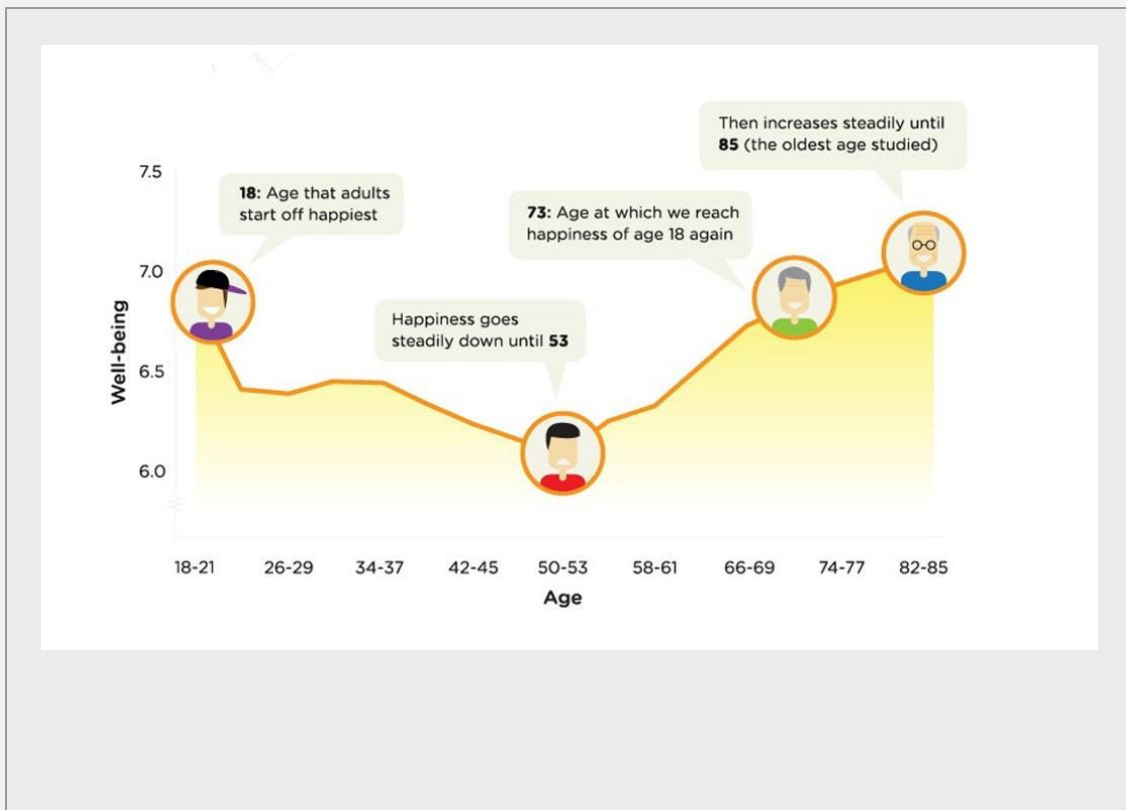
Then increases steadily until **85** (the oldest age studied)

7.5

**18:** Age that adults start off happiest

**73:** Age at which we reach happiness of age 18 again

7.0

Well-being

Happiness goes steadily down until **53**

6.5

6.0

18-21
26-29
34-37
42-45
50-53
58-61
66-69
74-77
82-85

Age